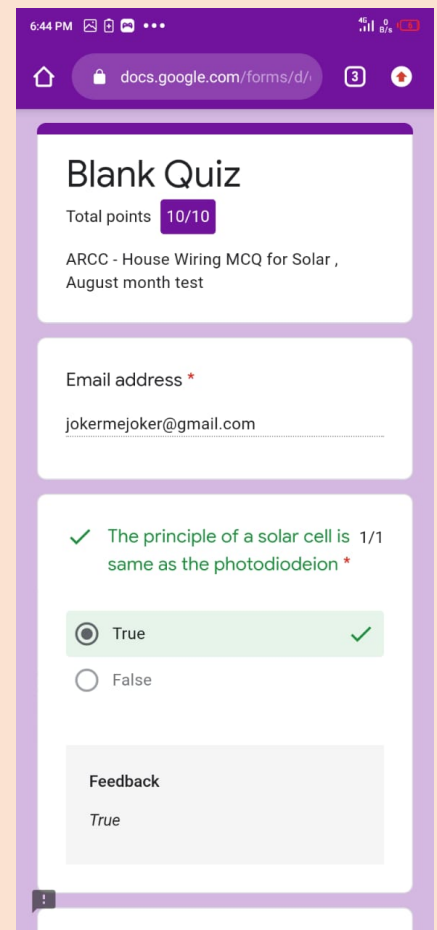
6:44 PM

4G 0 B/s

docs.google.com/forms/d/

3

Blank Quiz

Total points 10/10

ARCC - House Wiring MCQ for Solar , August month test

Email address *

jokermejoker@gmail.com

The principle of a solar cell is same as the photodiodeion * 1/1

True

False

Feedback

True